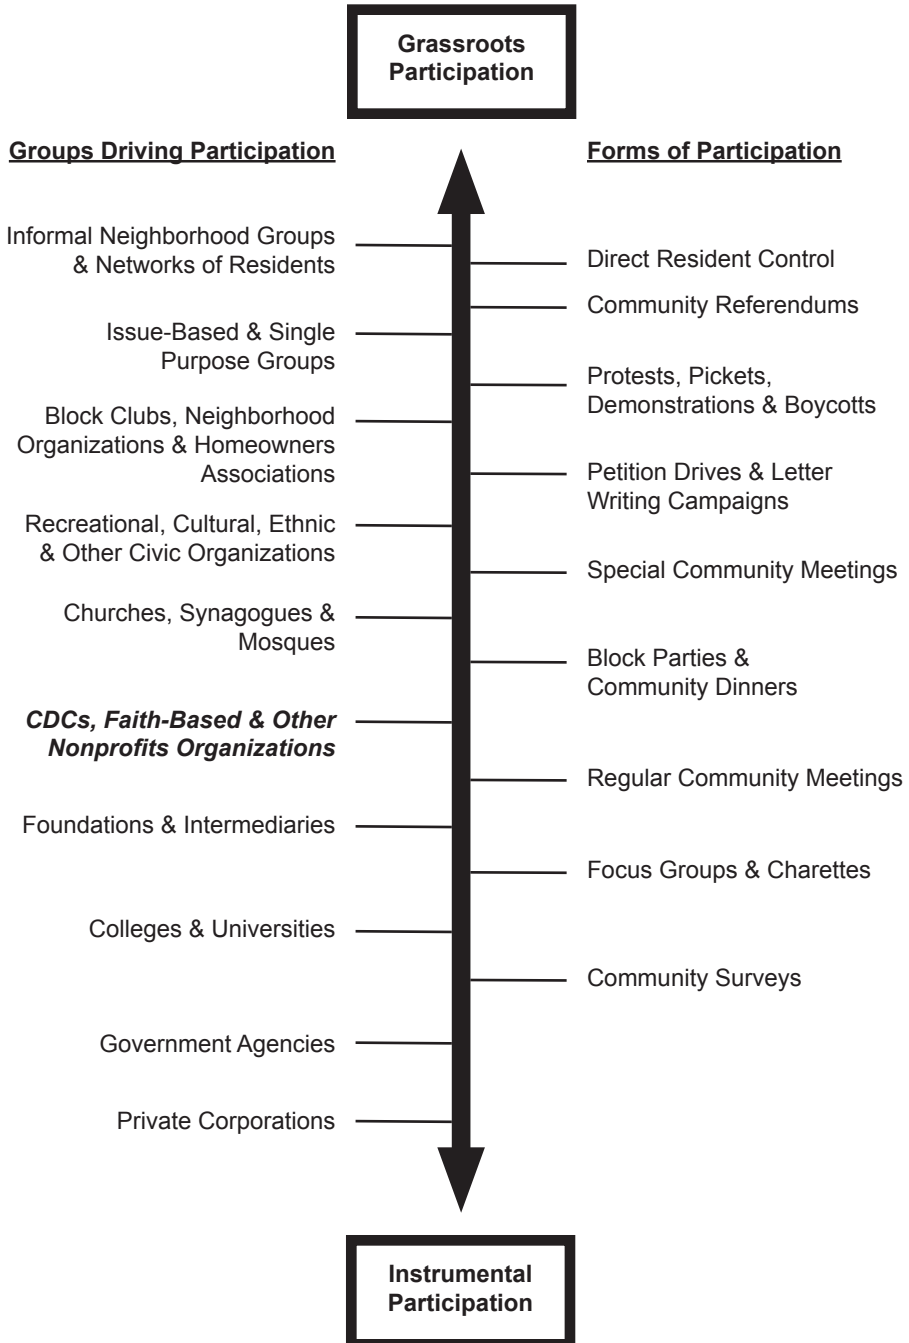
Grassroots Participation

Groups Driving Participation

Informal Neighborhood Groups & Networks of Residents

Issue-Based & Single Purpose Groups

Block Clubs, Neighborhood Organizations & Homeowners Associations

Recreational, Cultural, Ethnic & Other Civic Organizations

Churches, Synagogues & Mosques

*CDCs, Faith-Based & Other Nonprofits Organizations*

Foundations & Intermediaries

Colleges & Universities

Government Agencies

Private Corporations

Forms of Participation

Direct Resident Control

Community Referendums

Protests, Pickets, Demonstrations & Boycotts

Petition Drives & Letter Writing Campaigns

Special Community Meetings

Block Parties & Community Dinners

Regular Community Meetings

Focus Groups & Charettes

Community Surveys

Instrumental Participation